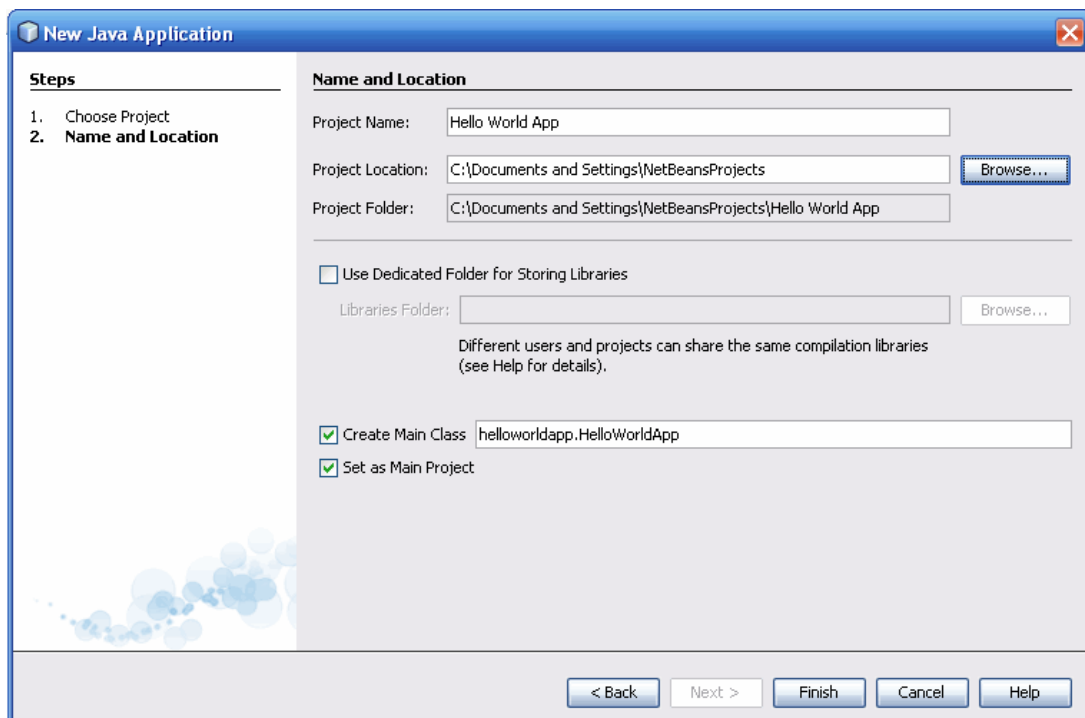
New Java Application

Steps

1. Choose Project
2. Name and Location

Name and Location

Project Name: Hello World App

Project Location: C:\Documents and Settings\NetBeansProjects Browse...

Project Folder: C:\Documents and Settings\NetBeansProjects\Hello World App

Use Dedicated Folder for Storing Libraries

Libraries Folder: Browse...

Different users and projects can share the same compilation libraries (see Help for details).

Create Main Class helloworldapp.HelloWorldApp

Set as Main Project

< Back Next > Finish Cancel Help